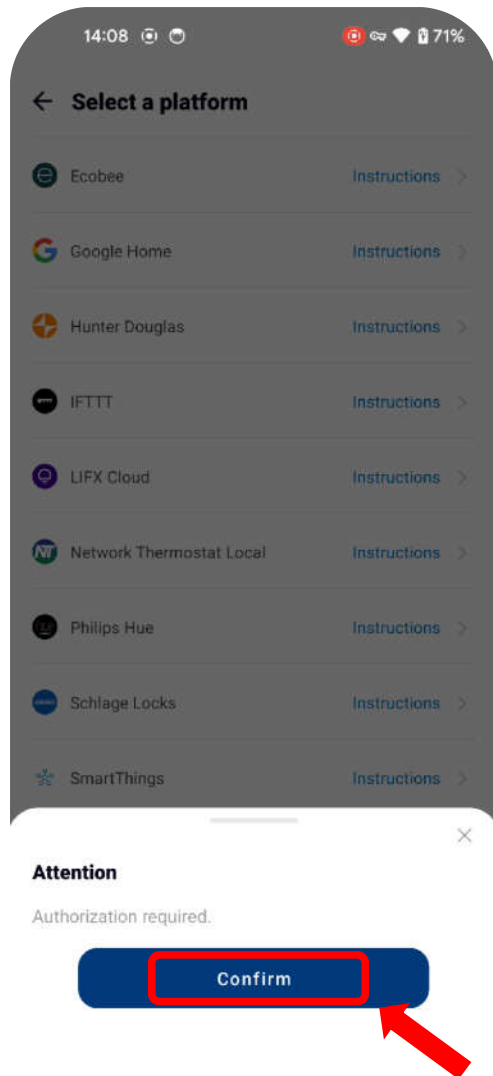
14:08 71%

Select a platform

Ecobee Instructions

Google Home Instructions

Hunter Douglas Instructions

IFTTT Instructions

LIFX Cloud Instructions

Network Thermostat Local Instructions

Philips Hue Instructions

Schlage Locks Instructions

SmartThings Instructions

Attention

Authorization required.

Confirm